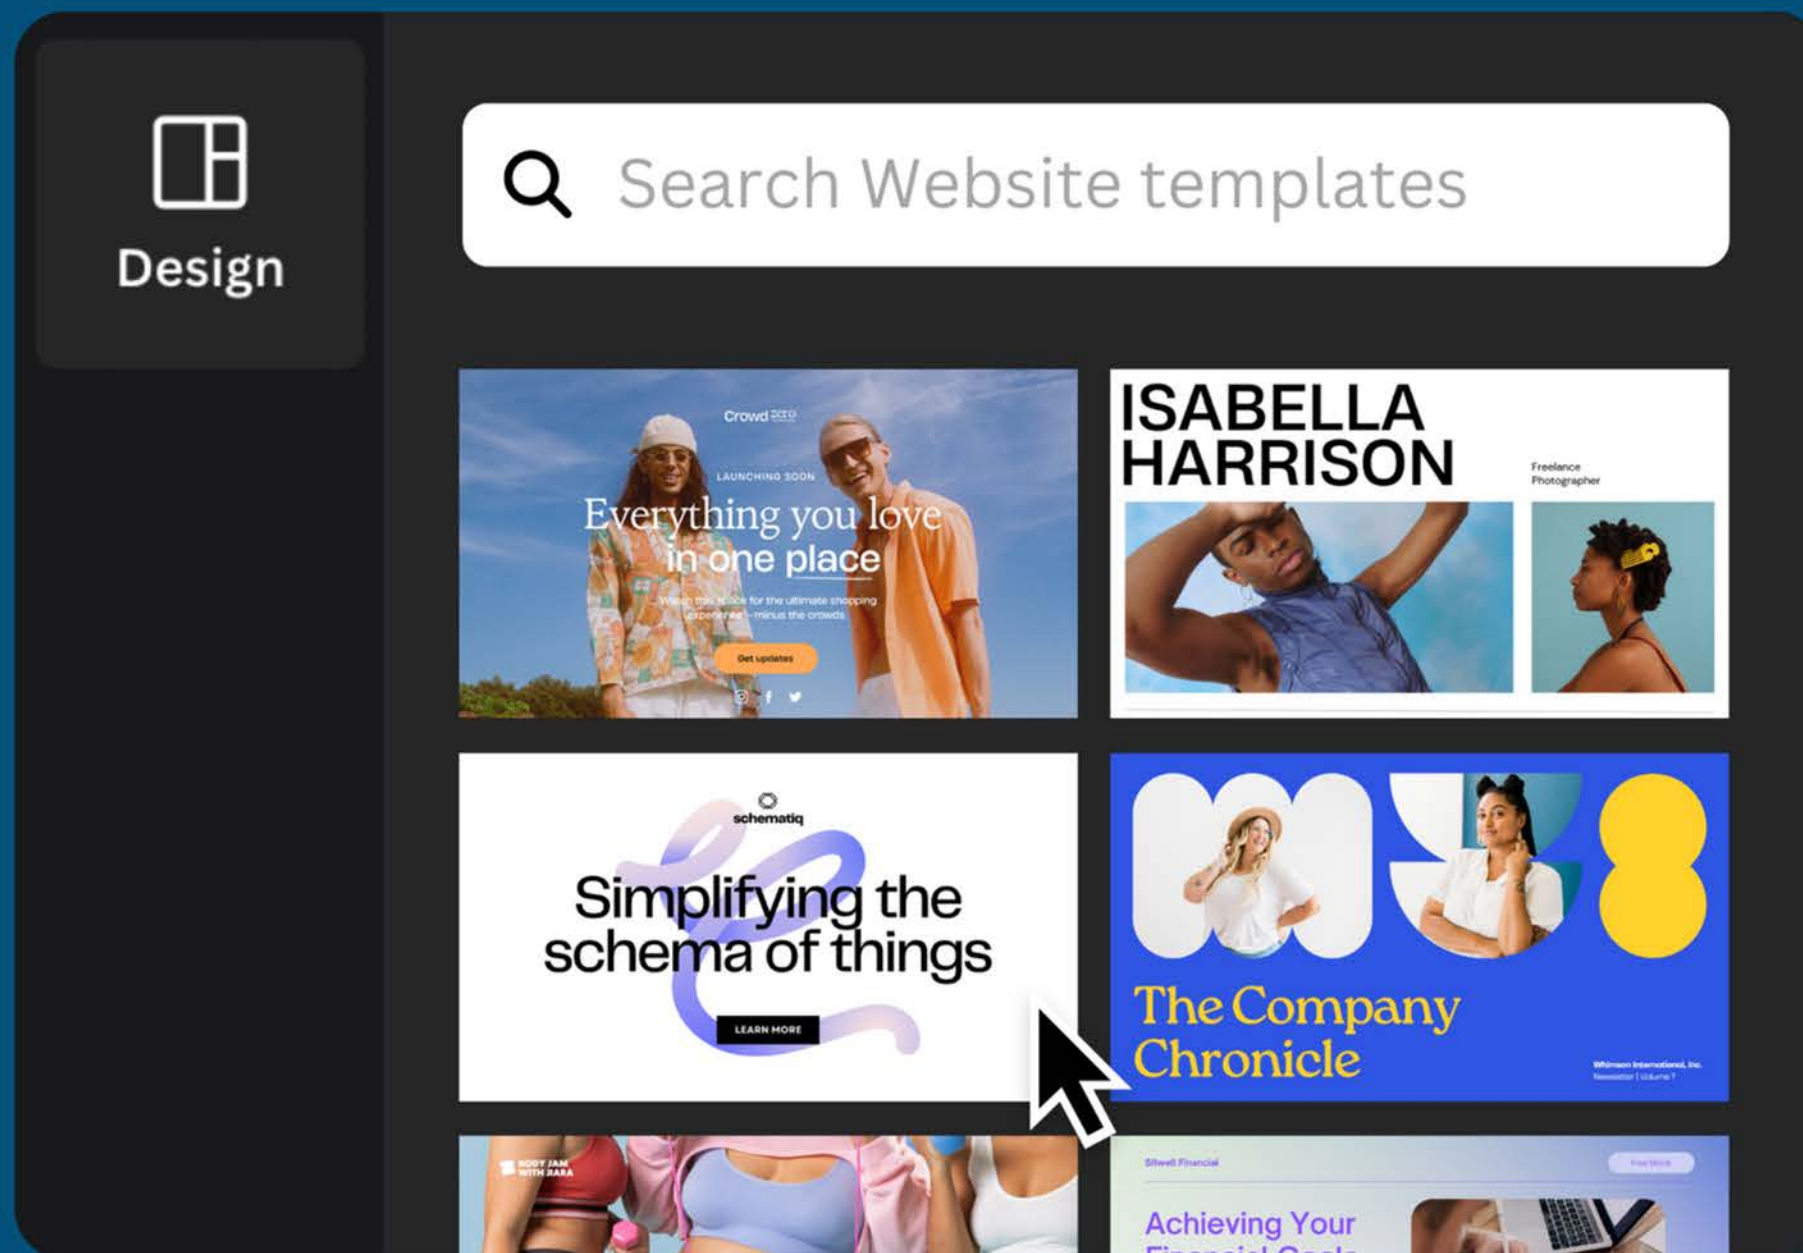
Design

Search Website templates

Crowd zero

LAUNCHING SOON

Everything you love in one place

Watch this space for the ultimate shopping experience—minus the crowds

Get updates

ISABELLA HARRISON

Freelance Photographer

schematiq

Simplifying the schema of things

LEARN MORE

The Company Chronicle

Whimson International, Inc.
Newsletter | Volume 7

BODY JAM WITH RARA

Sitwell Financial

Achieving Your
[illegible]